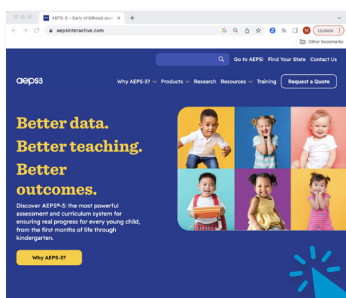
AEPS-3 - Early childhood asse ×
aepsinteractive.com
Update
Other Bookmarks

Go to AEPSi Find Your State Contact Us

aeps3 Why AEPS-3? Products Research Resources Training Request a Quote

Better data. Better teaching. Better outcomes.

Discover AEPS®-3: the most powerful assessment and curriculum system for ensuring real progress for every young child, from the first months of life through kindergarten.

Why AEPS-3?